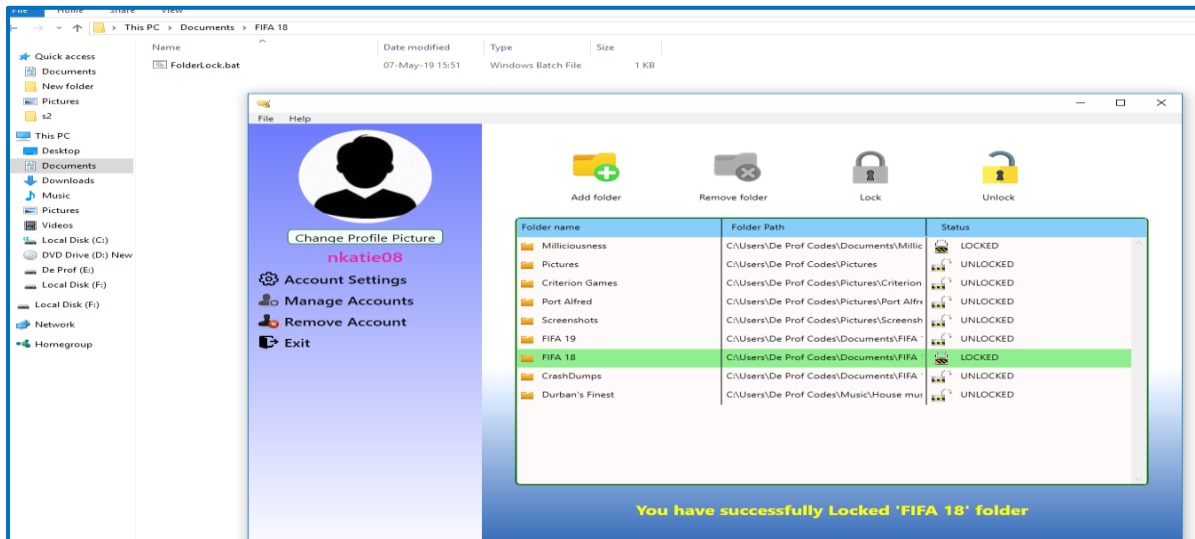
File Home Share View

This PC > Documents > FIFA 18

Quick access
Documents
New folder
Pictures
s2
This PC
Desktop
Documents
Downloads
Music
Pictures
Videos
Local Disk (C:)
DVD Drive (D:) New
De Prof (E:)
Local Disk (F:)
Local Disk (F:)
Network
Homegroup

| Name | Date modified | Type | Size |
|---|---|---|---|
| FolderLock.bat | 07-May-19 15:51 | Windows Batch File | 1 KB |

File Help

Change Profile Picture
nkatie08
Account Settings
Manage Accounts
Remove Account
Exit

Add folder
Remove folder
Lock
Unlock

| Folder name | Folder Path | Status |
|---|---|---|
| Milliciousness | C:\Users\De Prof Codes\Documents\Millic | LOCKED |
| Pictures | C:\Users\De Prof Codes\Pictures | UNLOCKED |
| Criterion Games | C:\Users\De Prof Codes\Pictures\Criterion | UNLOCKED |
| Port Alfred | C:\Users\De Prof Codes\Pictures\Port Alfre | UNLOCKED |
| Screenshots | C:\Users\De Prof Codes\Pictures\Screensh | UNLOCKED |
| FIFA 19 | C:\Users\De Prof Codes\Documents\FIFA | UNLOCKED |
| FIFA 18 | C:\Users\De Prof Codes\Documents\FIFA | LOCKED |
| CrashDumps | C:\Users\De Prof Codes\Documents\FIFA | UNLOCKED |
| Durban's Finest | C:\Users\De Prof Codes\Music\House mus | UNLOCKED |

You have successfully Locked 'FIFA 18' folder